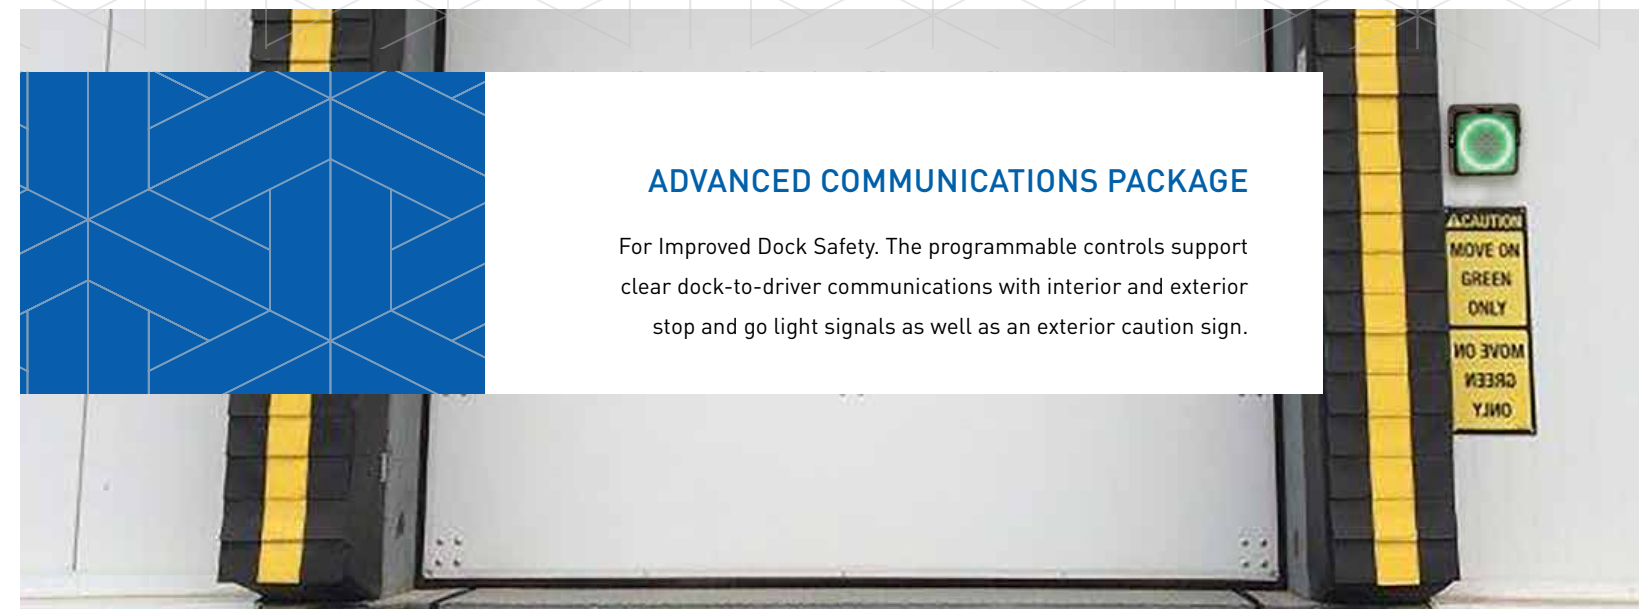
ADVANCED COMMUNICATIONS PACKAGE

For Improved Dock Safety. The programmable controls support clear dock-to-driver communications with interior and exterior stop and go light signals as well as an exterior caution sign.

⚠CAUTION
MOVE ON
GREEN
ONLY

MOVE ON
GREEN
ONLY